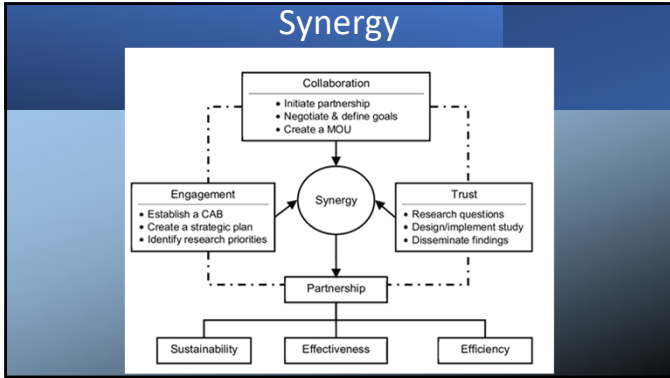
Synergy

Collaboration
• Initiate partnership
• Negotiate & define goals
• Create a MOU

Engagement
• Establish a CAB
• Create a strategic plan
• Identify research priorities

Synergy

Trust
• Research questions
• Design/implement study
• Disseminate findings

Partnership

Sustainability

Effectiveness

Efficiency